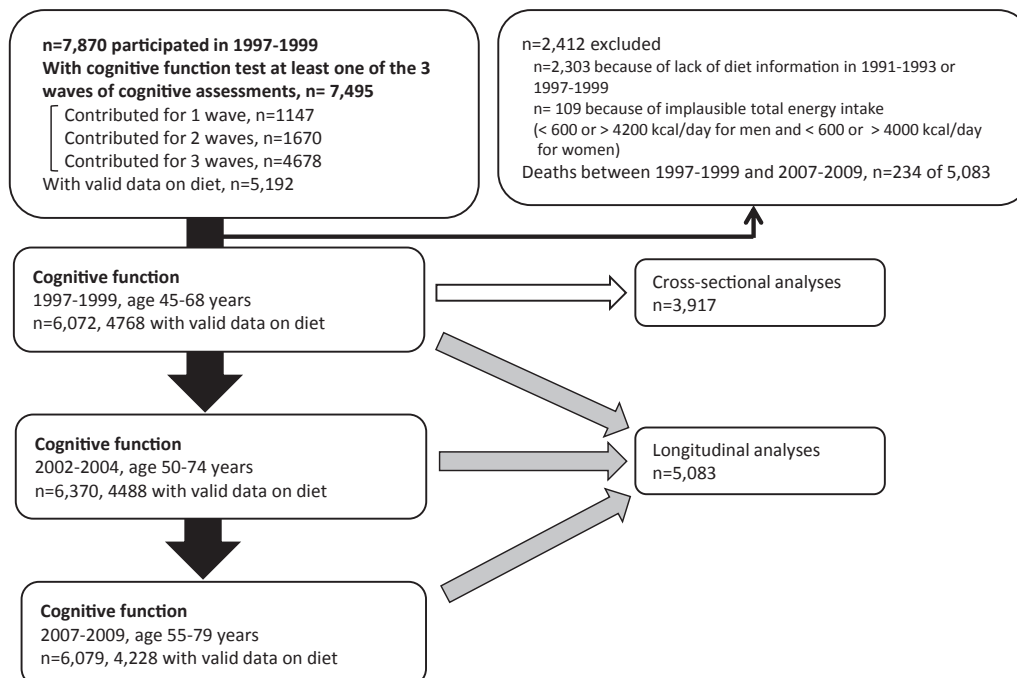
n=7,870 participated in 1997-1999
With cognitive function test at least one of the 3 waves of cognitive assessments, n= 7,495
Contributed for 1 wave, n=1147
Contributed for 2 waves, n=1670
Contributed for 3 waves, n=4678
With valid data on diet, n=5,192

n=2,412 excluded
n=2,303 because of lack of diet information in 1991-1993 or 1997-1999
n= 109 because of implausible total energy intake (< 600 or > 4200 kcal/day for men and < 600 or > 4000 kcal/day for women)
Deaths between 1997-1999 and 2007-2009, n=234 of 5,083

Cognitive function
1997-1999, age 45-68 years
n=6,072, 4768 with valid data on diet

Cross-sectional analyses
n=3,917

Cognitive function
2002-2004, age 50-74 years
n=6,370, 4488 with valid data on diet

Longitudinal analyses
n=5,083

Cognitive function
2007-2009, age 55-79 years
n=6,079, 4,228 with valid data on diet